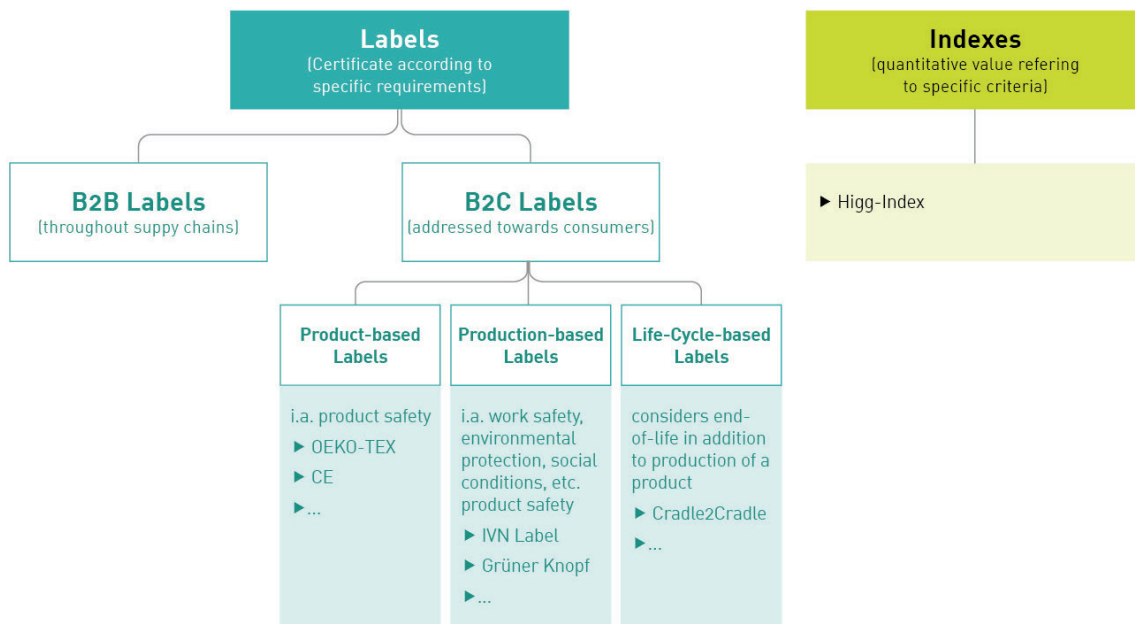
Labels
(Certificate according to specific requirements)

B2B Labels
(throughout suppy chains)

B2C Labels
(addressed towards consumers)

Product-based Labels

i.a. product safety
▶ OEKO-TEX
▶ CE
▶ ...

Production-based Labels

i.a. work safety, environmental protection, social conditions, etc. product safety
▶ IVN Label
▶ Grüner Knopf
▶ ...

Life-Cycle-based Labels

considers end-of-life in addition to production of a product
▶ Cradle2Cradle
▶ ...

Indexes
(quantitative value refering to specific criteria)

▶ Higg-Index